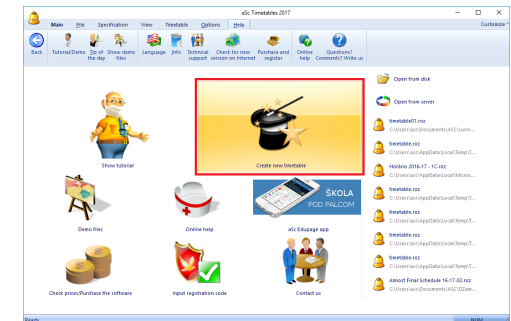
aSc Timetables 2017

Main | File | Specification | View | Timetable | Options | Help

Customize

Back | Tutorial/Demo | Tip of the day | Show demo files | language | Info | Technical support | Check for new version on Internet | Purchase and register | Online help | Questions? Comments? Write us

Show tutorial

Create new timetable

Demo files

Online help

ŠKOLA POD PALCOM

aSc Edupage app

Check prices/Purchase the software

Input registration code

Contact us

Open from disk

Open from server

timetable01.roz
C:\Users\asc\Documents\ASC\sum...

timetable.roz
C:\Users\asc\AppData\Local\Temp\T...

Horário 2016-17 - 1C.roz
C:\Users\asc\AppData\Local\Micros...

timetable.roz
C:\Users\asc\AppData\Local\Temp\T...

timetable.roz
C:\Users\asc\AppData\Local\Temp\T...

timetable.roz
C:\Users\asc\AppData\Local\Temp\T...

timetable.roz
C:\Users\asc\AppData\Local\Temp\T...

Almost Final Schedule 16-17-02.roz
C:\Users\asc\Documents\ASC\Dam...

Ready

NUM